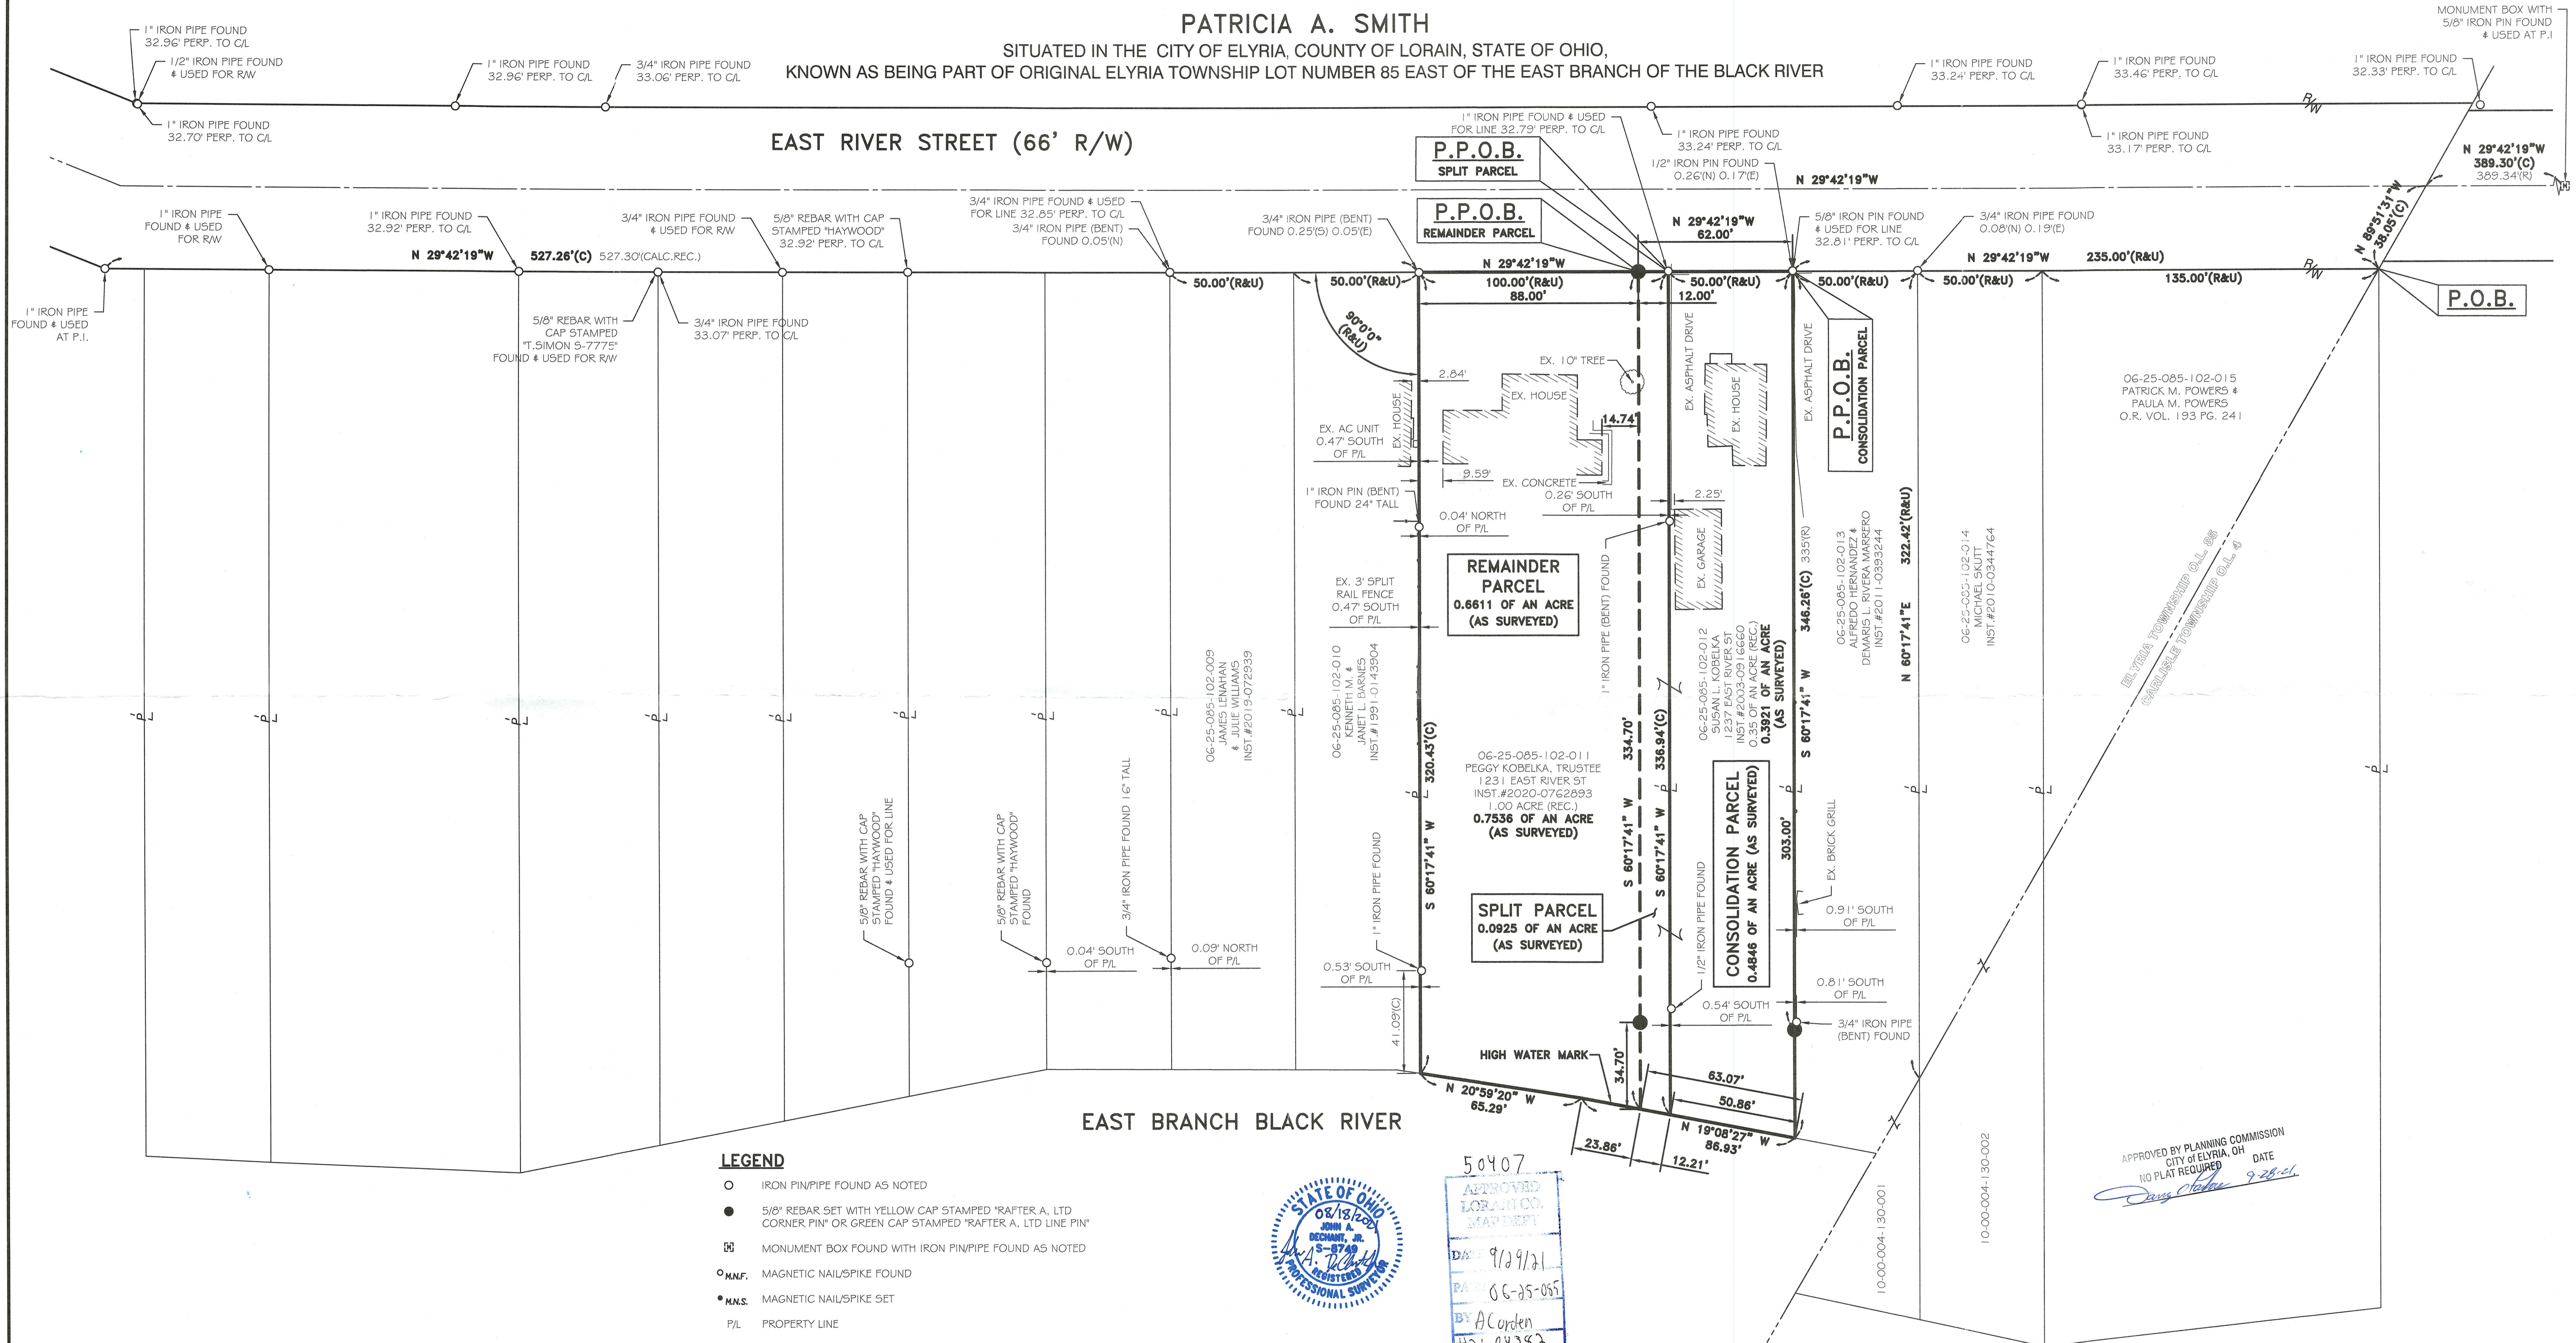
PATRICIA A. SMITH
SITUATED IN THE CITY OF ELYRIA, COUNTY OF LORAIN, STATE OF OHIO,
KNOWN AS BEING PART OF ORIGINAL ELYRIA TOWNSHIP LOT NUMBER 85 EAST OF THE EAST BRANCH OF THE BLACK RIVER

1" IRON PIPE FOUND 32.96' PERP. TO C/L
1/2" IRON PIPE FOUND & USED FOR R/W
1" IRON PIPE FOUND 32.70' PERP. TO C/L
1" IRON PIPE FOUND 32.96' PERP. TO C/L
3/4" IRON PIPE FOUND 33.06' PERP. TO C/L
1" IRON PIPE FOUND 33.24' PERP. TO C/L
1" IRON PIPE FOUND 33.46' PERP. TO C/L
1" IRON PIPE FOUND 32.33' PERP. TO C/L
MONUMENT BOX WITH 5/8" IRON PIN FOUND & USED AT P.I
1" IRON PIPE FOUND 33.17' PERP. TO C/L
1" IRON PIPE FOUND & USED FOR LINE 32.79' PERP. TO C/L
1" IRON PIPE FOUND 33.24' PERP. TO C/L
1/2" IRON PIN FOUND 0.26'(N) 0.17'(E)

EAST RIVER STREET (66' R/W)

R/W
N 29°42'19"W 389.30'(C) 389.34'(R)
N 89°51'31"W 38.05'(C)
P.P.O.B. SPLIT PARCEL
P.P.O.B. REMAINDER PARCEL
N 29°42'19"W
N 29°42'19"W 62.00'
1" IRON PIPE FOUND & USED FOR R/W
1" IRON PIPE FOUND 32.92' PERP. TO C/L
3/4" IRON PIPE FOUND & USED FOR R/W
5/8" REBAR WITH CAP STAMPED "HAYWOOD" 32.92' PERP. TO C/L
3/4" IRON PIPE FOUND & USED FOR LINE 32.85' PERP. TO C/L
3/4" IRON PIPE (BENT) FOUND 0.05'(N)
3/4" IRON PIPE (BENT) FOUND 0.25'(S) 0.05'(E)
5/8" IRON PIN FOUND & USED FOR LINE 32.81' PERP. TO C/L
3/4" IRON PIPE FOUND 0.08'(N) 0.19'(E)
N 29°42'19"W 527.26'(C) 527.30'(CALC.REC.)
N 29°42'19"W 235.00'(R&U)
50.00'(R&U) 50.00'(R&U) 100.00'(R&U) 88.00' 50.00'(R&U) 12.00' 50.00'(R&U) 50.00'(R&U) 135.00'(R&U)
P.O.B.
1" IRON PIPE FOUND & USED AT P.I.
5/8" REBAR WITH CAP STAMPED "T.SIMON S-7775" FOUND & USED FOR R/W
3/4" IRON PIPE FOUND 33.07' PERP. TO C/L
90°0'0" (R&U)
EX. 10" TREE
2.84'
EX. HOUSE
14.74'
EX. HOUSE
EX. AC UNIT 0.47' SOUTH OF P/L
9.59'
EX. CONCRETE 0.26' SOUTH OF P/L
EX. ASPHALT DRIVE
EX. HOUSE
EX. ASPHALT DRIVE
P.P.O.B. CONSOLIDATION PARCEL
06-25-085-102-015 PATRICK M. POWERS & PAULA M. POWERS O.R. VOL. 193 PG. 241
1" IRON PIN (BENT) FOUND 24" TALL
0.04' NORTH OF P/L
2.25'
EX. GARAGE
REMAINDER PARCEL 0.6611 OF AN ACRE (AS SURVEYED)
EX. 3' SPLIT RAIL FENCE 0.47' SOUTH OF P/L
1" IRON PIPE (BENT) FOUND
335'(R) 346.26'(C)
322.42'(R&U)
06-25-085-102-013 ALFREDO HERNANDEZ & DEMARIS L. RIVERA MARRERO INST.#2011-0393244
06-25-085-102-014 MICHAEL SKUTT INST.#2010-0344764
06-25-085-102-012 SUSAN L. KOBELKA 1237 EAST RIVER ST INST.#2003-0916660 0.35 OF AN ACRE (REC.) 0.3921 OF AN ACRE (AS SURVEYED)
06-25-085-102-009 JAMES LENAHAN & JULIE WILLIAMS INST.#2019-072939
06-25-085-102-010 KENNETH M. & JANET L. BARNES INST.#1991-0143904
06-25-085-102-011 PEGGY KOBELKA, TRUSTEE 1231 EAST RIVER ST INST.#2020-0762893 1.00 ACRE (REC.) 0.7536 OF AN ACRE (AS SURVEYED)
S 60°17'41" W 320.43'(C)
S 60°17'41" W 334.70'
S 60°17'41" W 336.94'(C)
S 60°17'41" W
N 60°17'41"E
303.00'
ELYRIA TOWNSHIP O.L. 85
CARLISLE TOWNSHIP O.L. 4
CONSOLIDATION PARCEL 0.4846 OF AN ACRE (AS SURVEYED)
EX. BRICK GRILL
5/8" REBAR WITH CAP STAMPED "HAYWOOD" FOUND & USED FOR LINE
5/8" REBAR WITH CAP STAMPED "HAYWOOD" FOUND
3/4" IRON PIPE FOUND 16' TALL
1" IRON PIPE FOUND
SPLIT PARCEL 0.0925 OF AN ACRE (AS SURVEYED)
1/2" IRON PIPE FOUND
0.91' SOUTH OF P/L
0.04' SOUTH OF P/L
0.09' NORTH OF P/L
0.53' SOUTH OF P/L
0.81' SOUTH OF P/L
0.54' SOUTH OF P/L
3/4" IRON PIPE (BENT) FOUND
41.09'(C)
HIGH WATER MARK
34.70'
N 20°59'20" W 65.29'
63.07'
50.86'
N 19°08'27" W 86.93'
23.86'
12.21'
EAST BRANCH BLACK RIVER
P/L
LEGEND
IRON PIN/PIPE FOUND AS NOTED
5/8" REBAR SET WITH YELLOW CAP STAMPED "RAFTER A, LTD CORNER PIN" OR GREEN CAP STAMPED "RAFTER A, LTD LINE PIN"
MONUMENT BOX FOUND WITH IRON PIN/PIPE FOUND AS NOTED
M.N.F. MAGNETIC NAIL/SPIKE FOUND
M.N.S. MAGNETIC NAIL/SPIKE SET
P/L PROPERTY LINE
STATE OF OHIO 08/18/2021 JOHN A. DECHANT, JR. S-8749 REGISTERED PROFESSIONAL SURVEYOR
50407
APPROVED LORAIN CO. MAP DEPT
DATE 9/29/21
PA 06-25-085
BY A Corden
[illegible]
10-00-004-130-001
10-00-004-130-002
APPROVED BY PLANNING COMMISSION CITY of ELYRIA, OH NO PLAT REQUIRED DATE 9-28-21